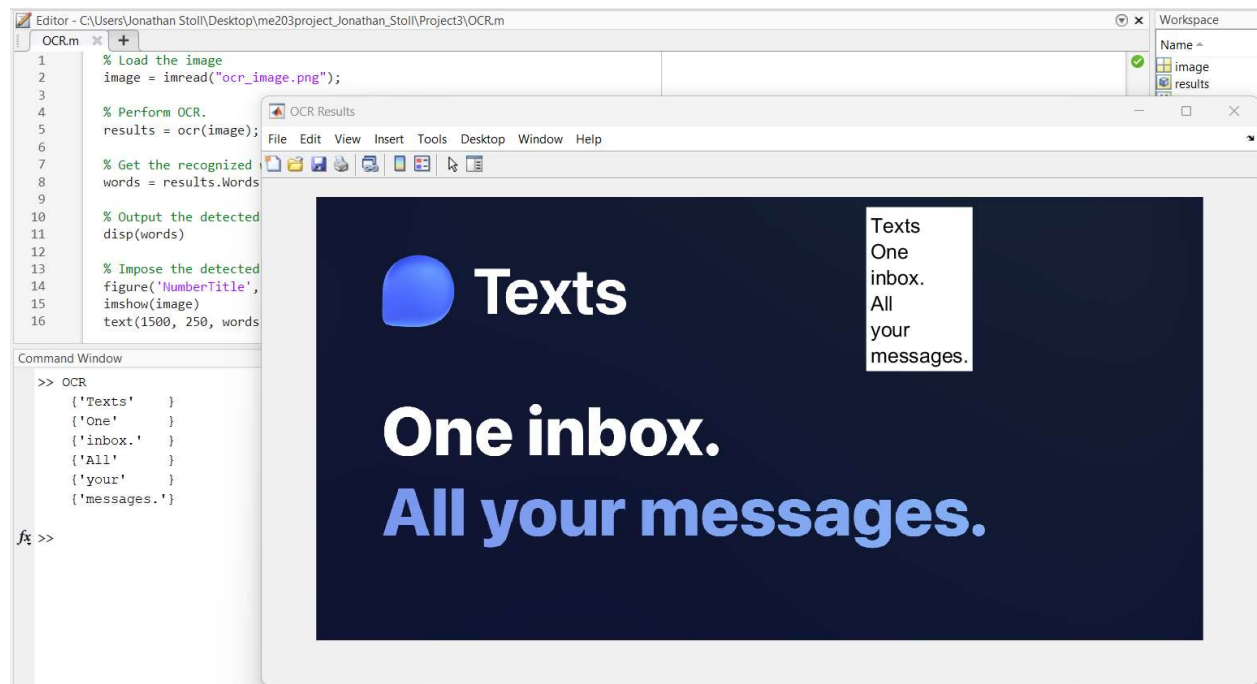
Editor - C:\Users\Jonathan Stoll\Desktop\me203project_Jonathan_Stoll\Project3\OCR.m

OCR.m × +

Workspace

Name

image
results

1 % Load the image
2 image = imread("ocr_image.png");
3
4 % Perform OCR.
5 results = ocr(image);
6
7 % Get the recognized
8 words = results.Words
9
10 % Output the detected
11 disp(words)
12
13 % Impose the detected
14 figure('NumberTitle',
15 imshow(image)
16 text(1500, 250, words

OCR Results

File Edit View Insert Tools Desktop Window Help

Texts
One
inbox.
All
your
messages.

Texts

One inbox.
All your messages.

Command Window

>> OCR
{'Texts' }
{'One' }
{'inbox.' }
{'All' }
{'your' }
{'messages.'}

$fx$ >>